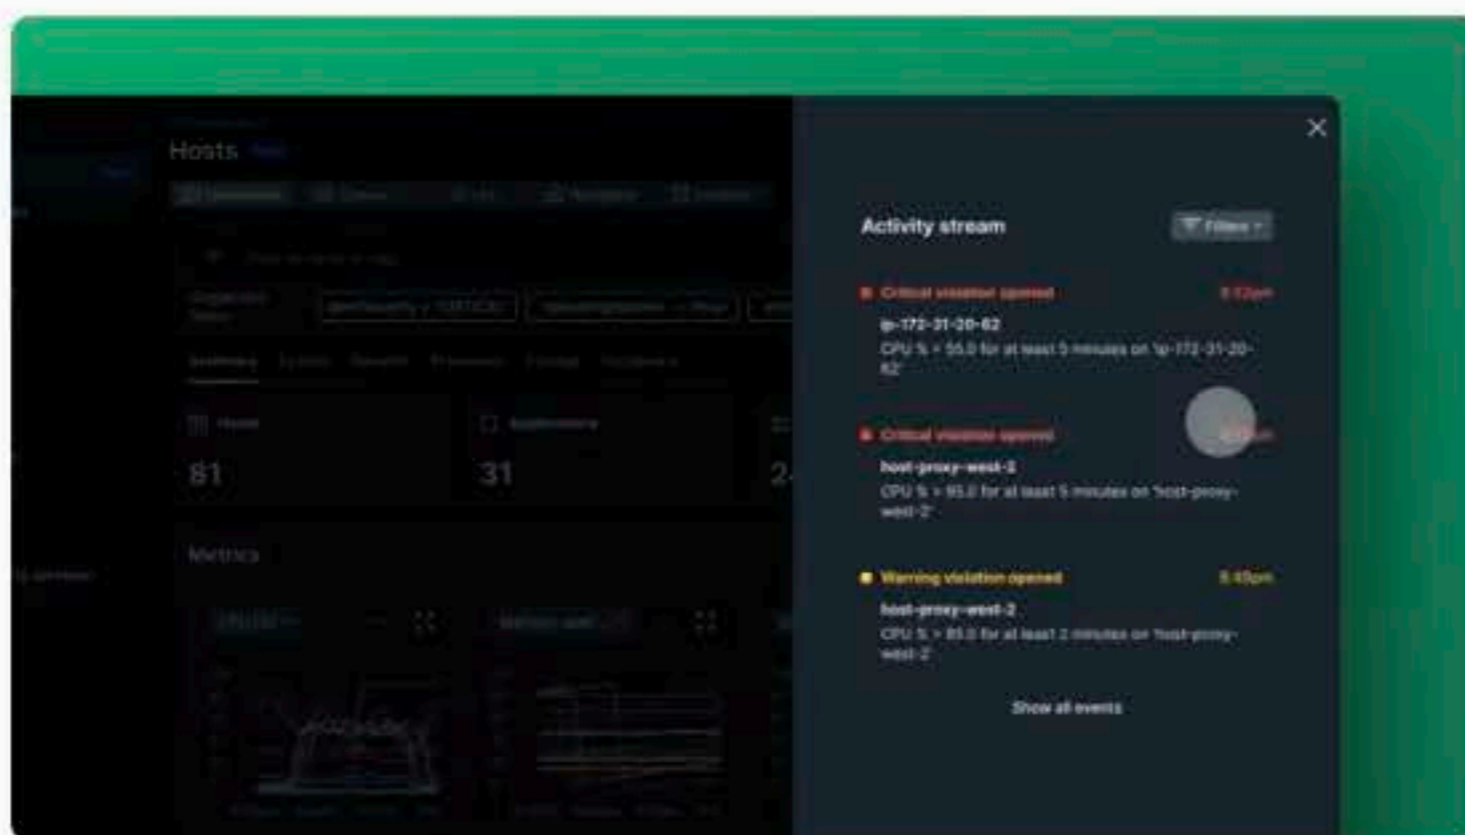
Hosts

81

31

Metrics

Activity stream

Filters

Critical violation opened

6:12pm

ip-172-31-20-62

CPU % > 55.0 for at least 5 minutes on 'ip-172-31-20-62'

Critical violation opened

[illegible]

host-proxy-west-2

CPU % > 95.0 for at least 5 minutes on 'host-proxy-west-2'

Warning violation opened

5:49pm

host-proxy-west-2

CPU % > 85.0 for at least 2 minutes on 'host-proxy-west-2'

Show all events